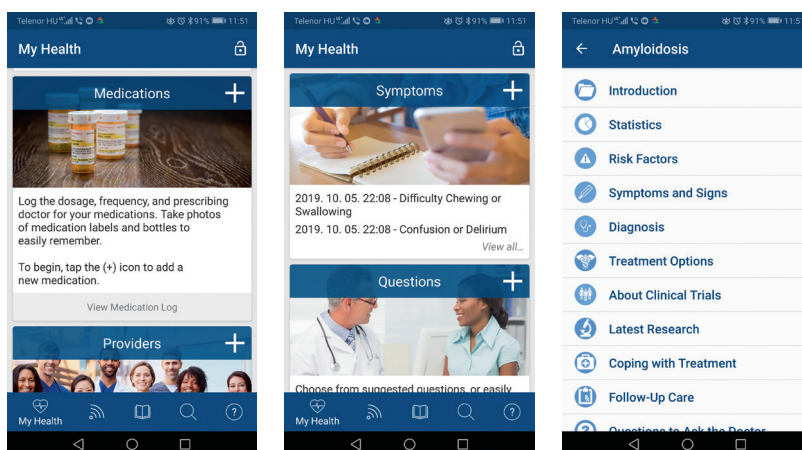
Telenor HU 91% 11:51

My Health

Medications

Log the dosage, frequency, and prescribing doctor for your medications. Take photos of medication labels and bottles to easily remember.

To begin, tap the (+) icon to add a new medication.

View Medication Log

Providers

My Health

Telenor HU 91% 11:51

My Health

Symptoms

2019. 10. 05. 22:08 - Difficulty Chewing or Swallowing

2019. 10. 05. 22:08 - Confusion or Delirium

View all...

Questions

Choose from suggested questions, or easily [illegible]

My Health

Telenor HU 91% 11:51

Amyloidosis

Introduction

Statistics

Risk Factors

Symptoms and Signs

Diagnosis

Treatment Options

About Clinical Trials

Latest Research

Coping with Treatment

Follow-Up Care

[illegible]